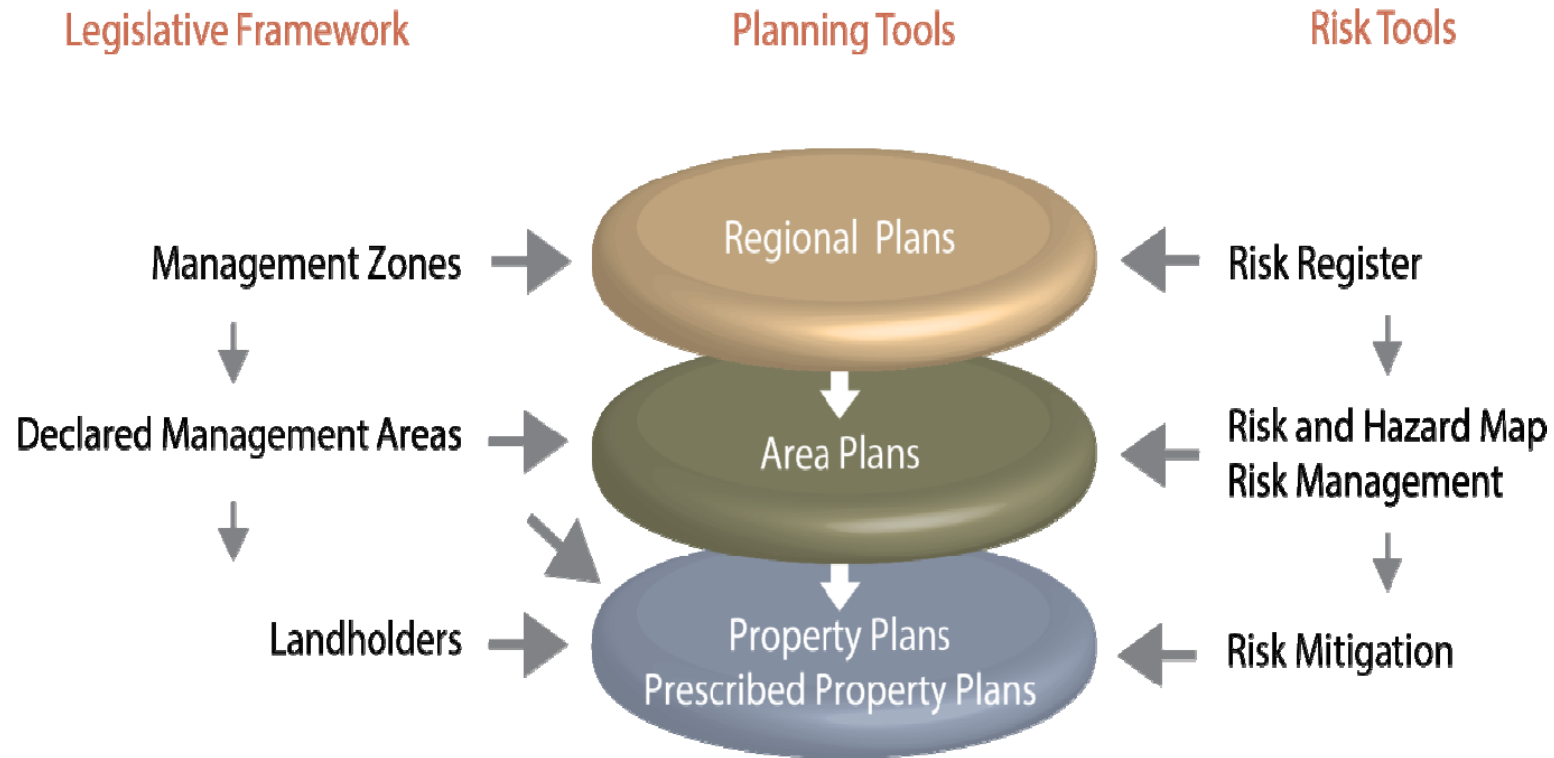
Legislative Framework

Planning Tools

Risk Tools

Management Zones

Regional Plans

Risk Register

Declared Management Areas

Area Plans

Risk and Hazard Map
Risk Management

Landholders

Property Plans
Prescribed Property Plans

Risk Mitigation